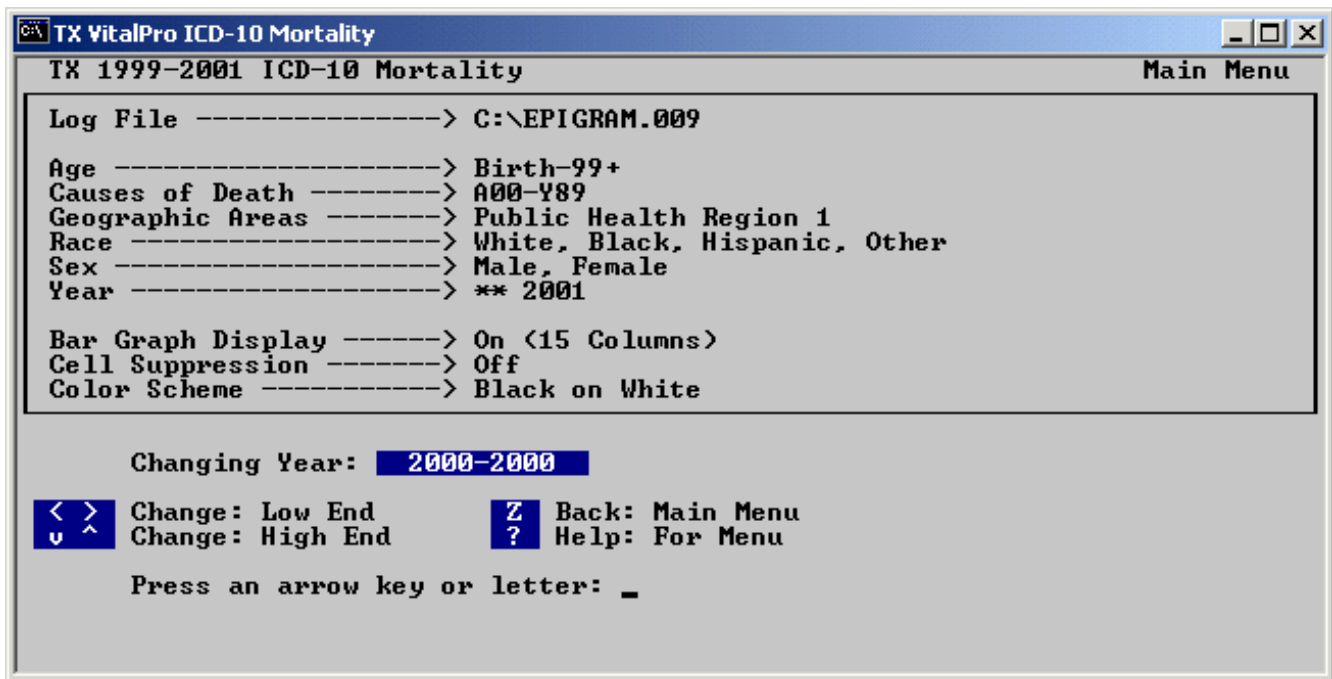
TX VitalPro ICD-10 Mortality

TX 1999-2001 ICD-10 Mortality Main Menu

Log File ---------------> C:\EPIGRAM.009

Age --------------------> Birth-99+
Causes of Death --------> A00-Y89
Geographic Areas -------> Public Health Region 1
Race -------------------> White, Black, Hispanic, Other
Sex --------------------> Male, Female
Year -------------------> ** 2001

Bar Graph Display ------> On (15 Columns)
Cell Suppression -------> Off
Color Scheme -----------> Black on White

Changing Year: 2000-2000

< > Change: Low End
v ^ Change: High End

Z Back: Main Menu
? Help: For Menu

Press an arrow key or letter: _